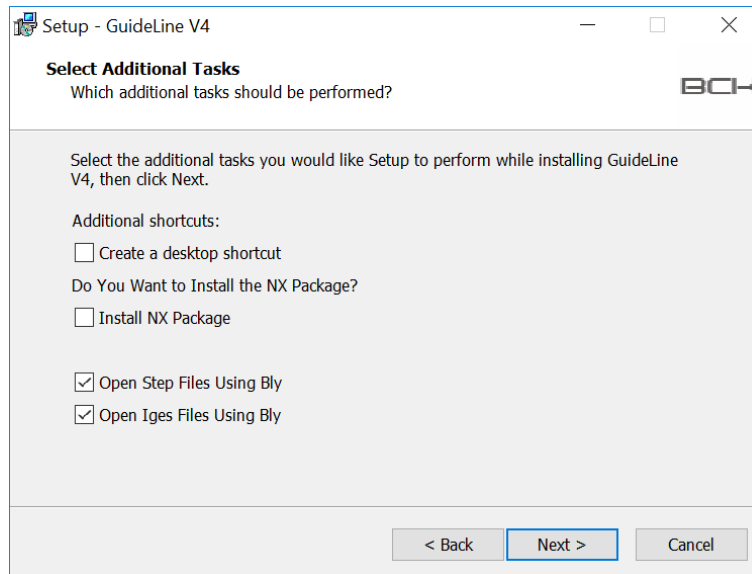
Setup - GuideLine V4

Select Additional Tasks
Which additional tasks should be performed?

BCH

Select the additional tasks you would like Setup to perform while installing GuideLine V4, then click Next.

Additional shortcuts:

Create a desktop shortcut

Do You Want to Install the NX Package?

Install NX Package

Open Step Files Using Bly

Open Iges Files Using Bly

< Back
Next >
Cancel